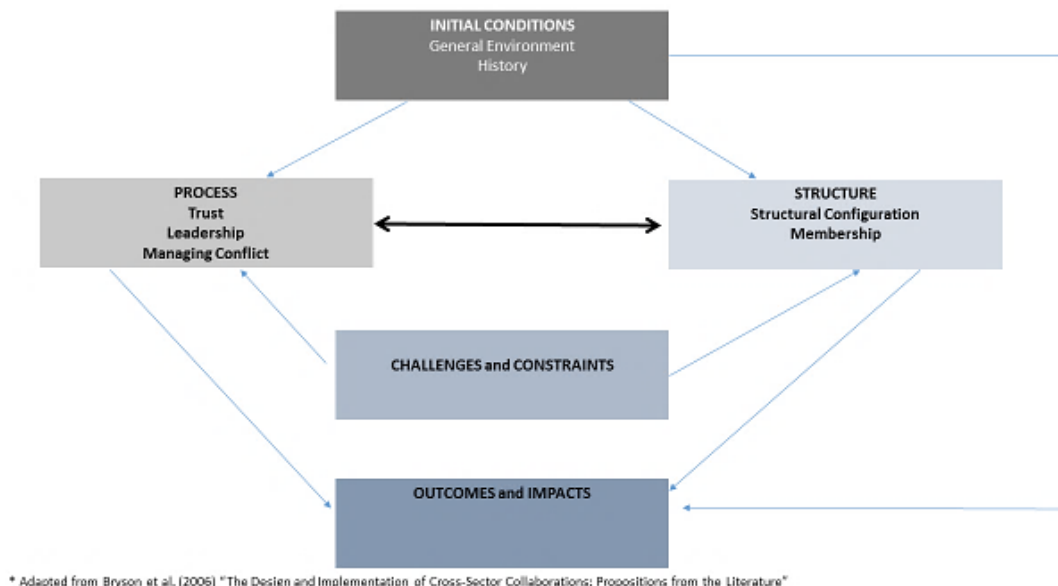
INITIAL CONDITIONS
General Environment
History

PROCESS
Trust
Leadership
Managing Conflict

STRUCTURE
Structural Configuration
Membership

CHALLENGES and CONSTRAINTS

OUTCOMES and IMPACTS

* Adapted from Bryson et al. (2006) "The Design and Implementation of Cross-Sector Collaborations: Propositions from the Literature"